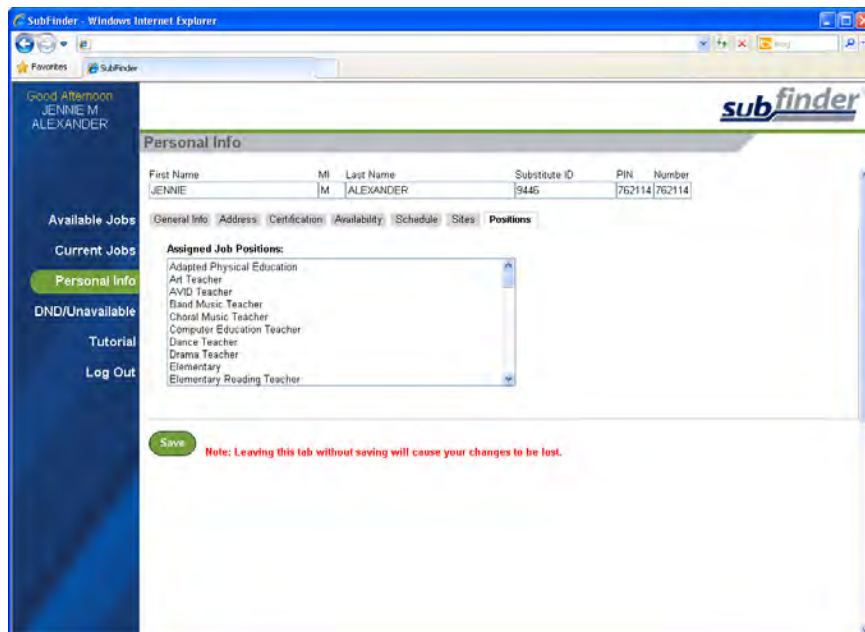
SubFinder - Windows Internet Explorer

Bing

Favorites

SubFinder

Good Afternoon
JENNIE M
ALEXANDER

subfinder

Personal Info

| First Name | MI | Last Name | Substitute ID | PIN | Number |
|---|---|---|---|---|---|
| JENNIE | M | ALEXANDER | 9446 | 762114 | 762114 |

Available Jobs

Current Jobs

Personal Info

DND/Unavailable

Tutorial

Log Out

General Info Address Certification Availability Schedule Sites Positions

Assigned Job Positions:

Adapted Physical Education
Art Teacher
AVID Teacher
Band Music Teacher
Choral Music Teacher
Computer Education Teacher
Dance Teacher
Drama Teacher
Elementary
Elementary Reading Teacher

Save

Note: Leaving this tab without saving will cause your changes to be lost.